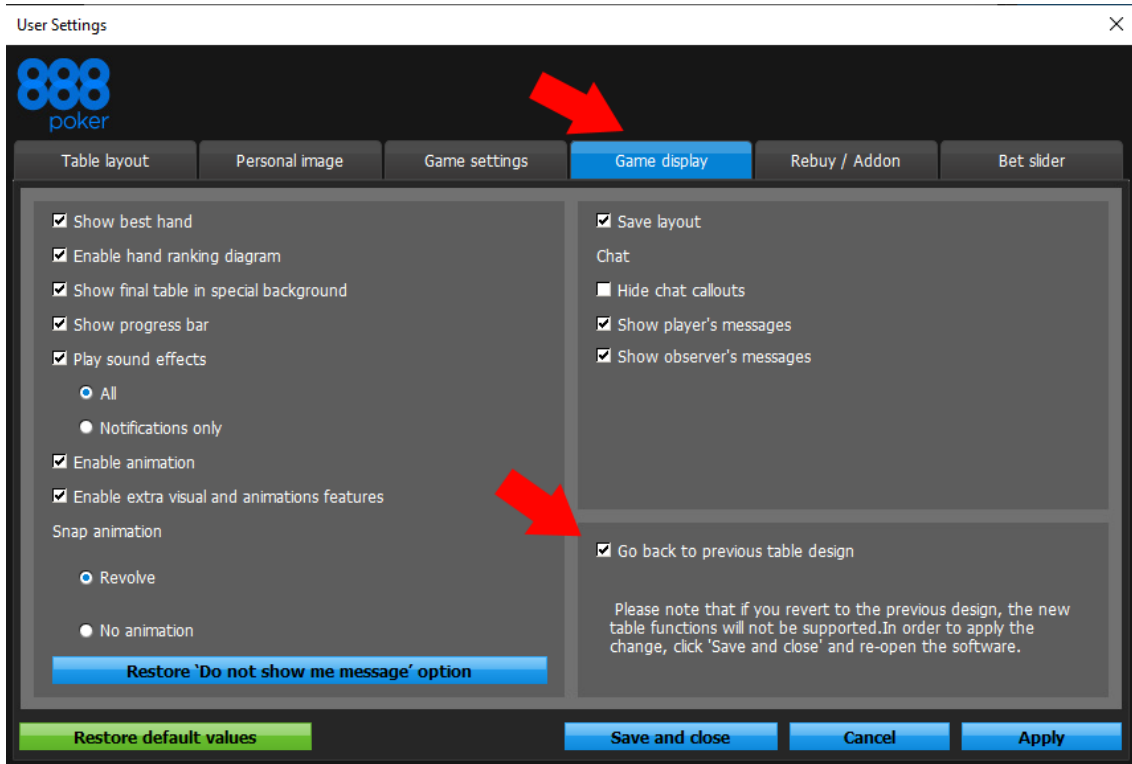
User Settings

888 poker

Table layout | Personal image | Game settings | Game display | Rebuy / Addon | Bet slider

Show best hand
Enable hand ranking diagram
Show final table in special background
Show progress bar
Play sound effects
All
Notifications only
Enable animation
Enable extra visual and animations features
Snap animation
Revolve
No animation
Restore 'Do not show me message' option

Save layout
Chat
Hide chat callouts
Show player's messages
Show observer's messages

Go back to previous table design

Please note that if you revert to the previous design, the new table functions will not be supported.In order to apply the change, click 'Save and close' and re-open the software.

Restore default values
Save and close
Cancel
Apply